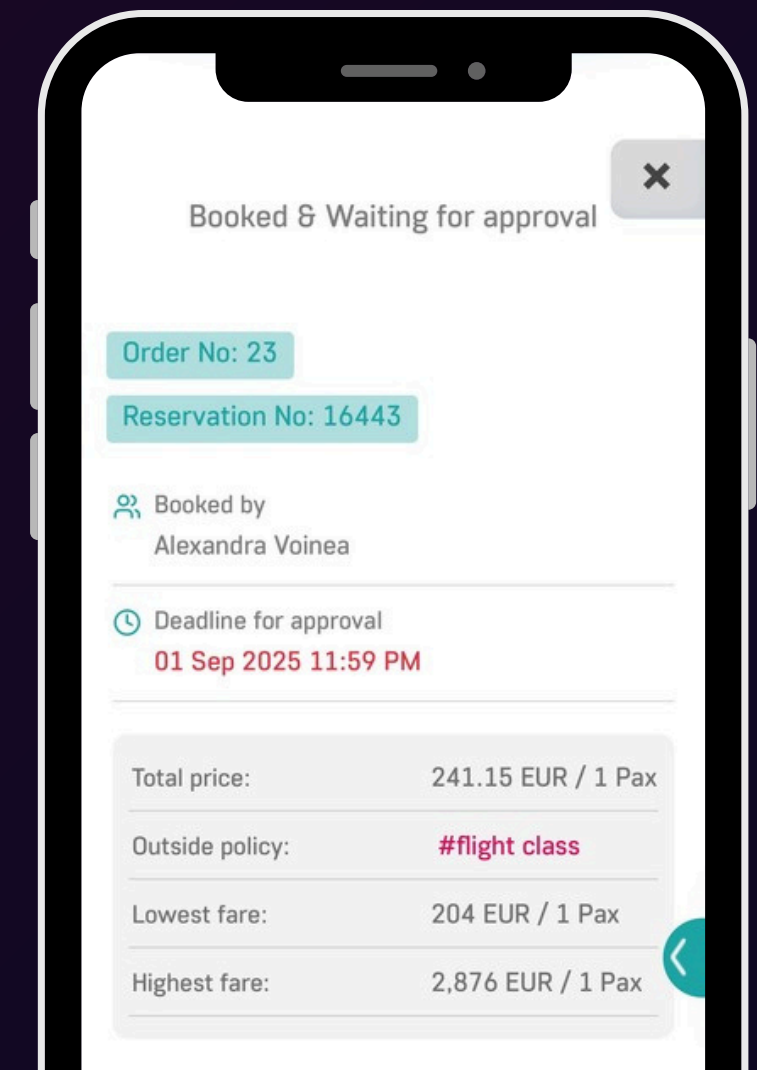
×

Booked & Waiting for approval

Order No: 23

Reservation No: 16443

Booked by
Alexandra Voinea

Deadline for approval
01 Sep 2025 11:59 PM

| | |
|---|---|
| Total price: | 241.15 EUR / 1 Pax |
| Outside policy: | #flight class |
| Lowest fare: | 204 EUR / 1 Pax |
| Highest fare: | 2,876 EUR / 1 Pax |